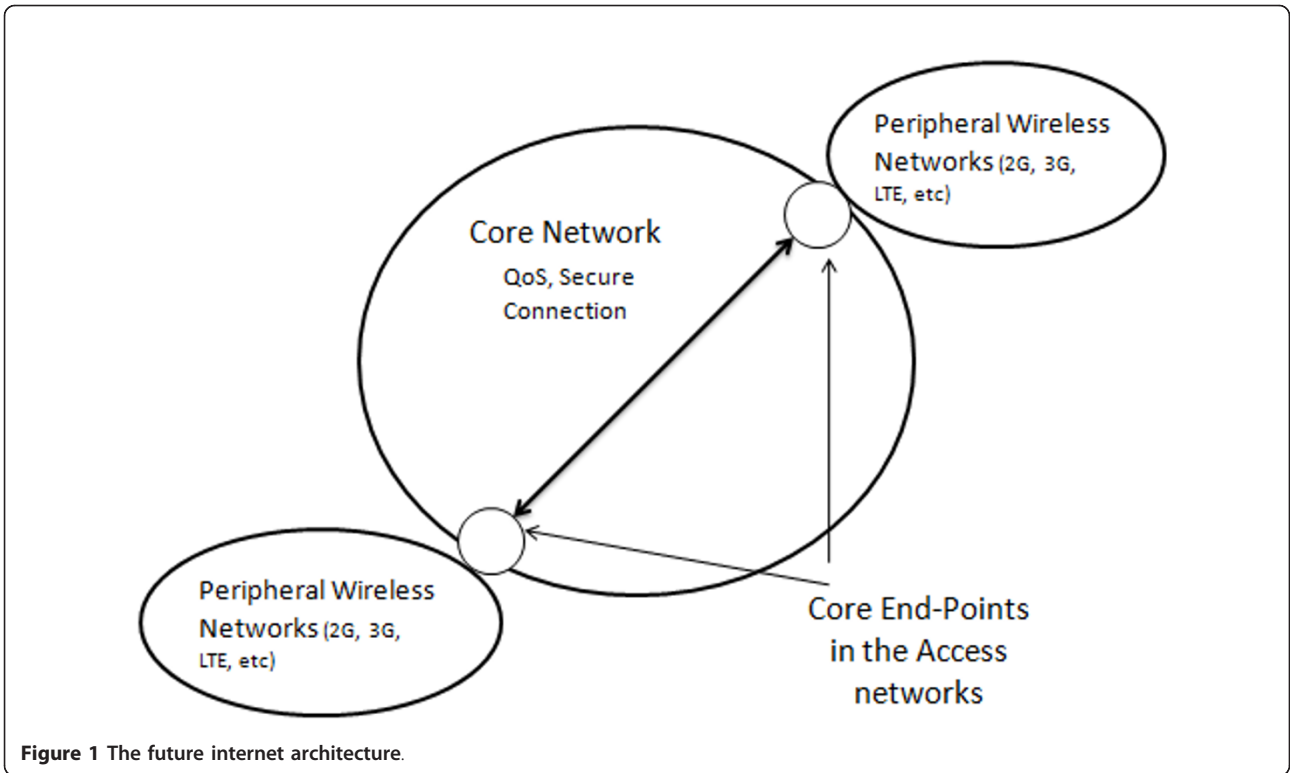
Peripheral Wireless Networks (2G, 3G, LTE, etc)

Core Network

QoS, Secure Connection

Peripheral Wireless Networks (2G, 3G, LTE, etc)

Core End-Points in the Access networks

**Figure 1** The future internet architecture.